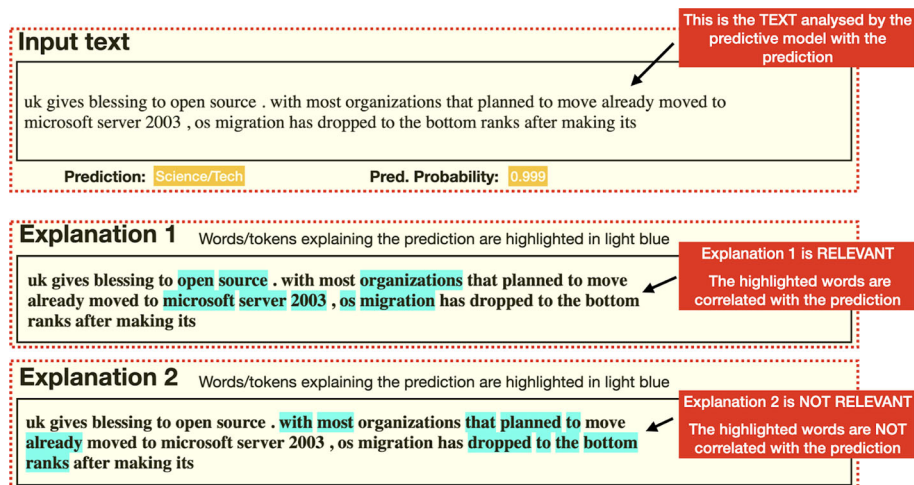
Input text

This is the TEXT analysed by the predictive model with the prediction

uk gives blessing to open source . with most organizations that planned to move already moved to microsoft server 2003 , os migration has dropped to the bottom ranks after making its

Prediction: Science/Tech

Pred. Probability: 0.999

Explanation 1 Words/tokens explaining the prediction are highlighted in light blue

uk gives blessing to open source . with most organizations that planned to move already moved to microsoft server 2003 , os migration has dropped to the bottom ranks after making its

Explanation 1 is RELEVANT

The highlighted words are correlated with the prediction

Explanation 2 Words/tokens explaining the prediction are highlighted in light blue

uk gives blessing to open source . with most organizations that planned to move already moved to microsoft server 2003 , os migration has dropped to the bottom ranks after making its

Explanation 2 is NOT RELEVANT

The highlighted words are NOT correlated with the prediction